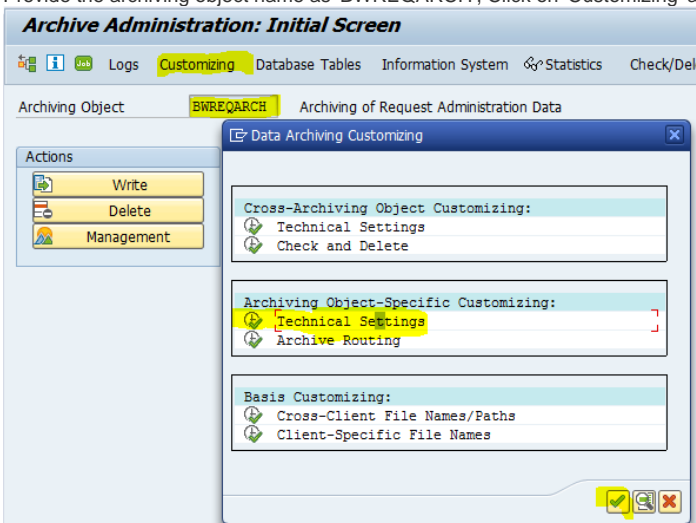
Archive Administration: Initial Screen

Logs Customizing Database Tables Information System Statistics Check/Del

Archiving Object BWREQARCH Archiving of Request Administration Data

Actions
Write
Delete
Management

Data Archiving Customizing

Cross-Archiving Object Customizing:
Technical Settings
Check and Delete

Archiving Object-Specific Customizing:
Technical Settings
Archive Routing

Basis Customizing:
Cross-Client File Names/Paths
Client-Specific File Names